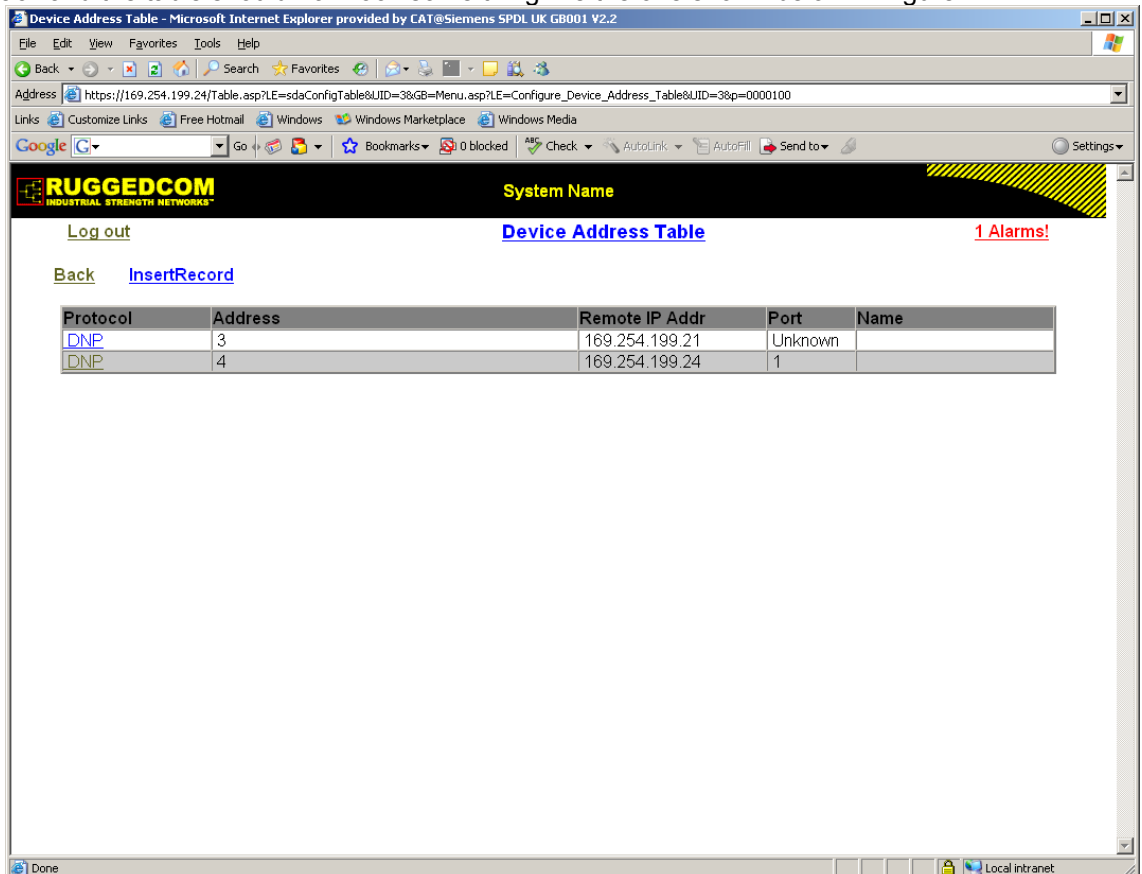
Device Address Table - Microsoft Internet Explorer provided by CAT@Siemens SPDL UK GB001 V2.2

File Edit View Favorites Tools Help

Back Search Favorites

Address https://169.254.199.24/Table.asp?LE=sdaConfigTable&UID=3&GB=Menu.asp?LE=Configure_Device_Address_Table&UID=3&p=0000100

Links Customize Links Free Hotmail Windows Windows Marketplace Windows Media

Google Go Bookmarks 0 blocked Check AutoLink AutoFill Send to Settings

RUGGEDCOM
INDUSTRIAL STRENGTH NETWORKS™

System Name

Log out

Device Address Table

1 Alarms!

Back InsertRecord

| Protocol | Address | Remote IP Addr | Port | Name |
|---|---|---|---|---|
| DNP | 3 | 169.254.199.21 | Unknown | |
| DNP | 4 | 169.254.199.24 | 1 | |

Done

Local intranet